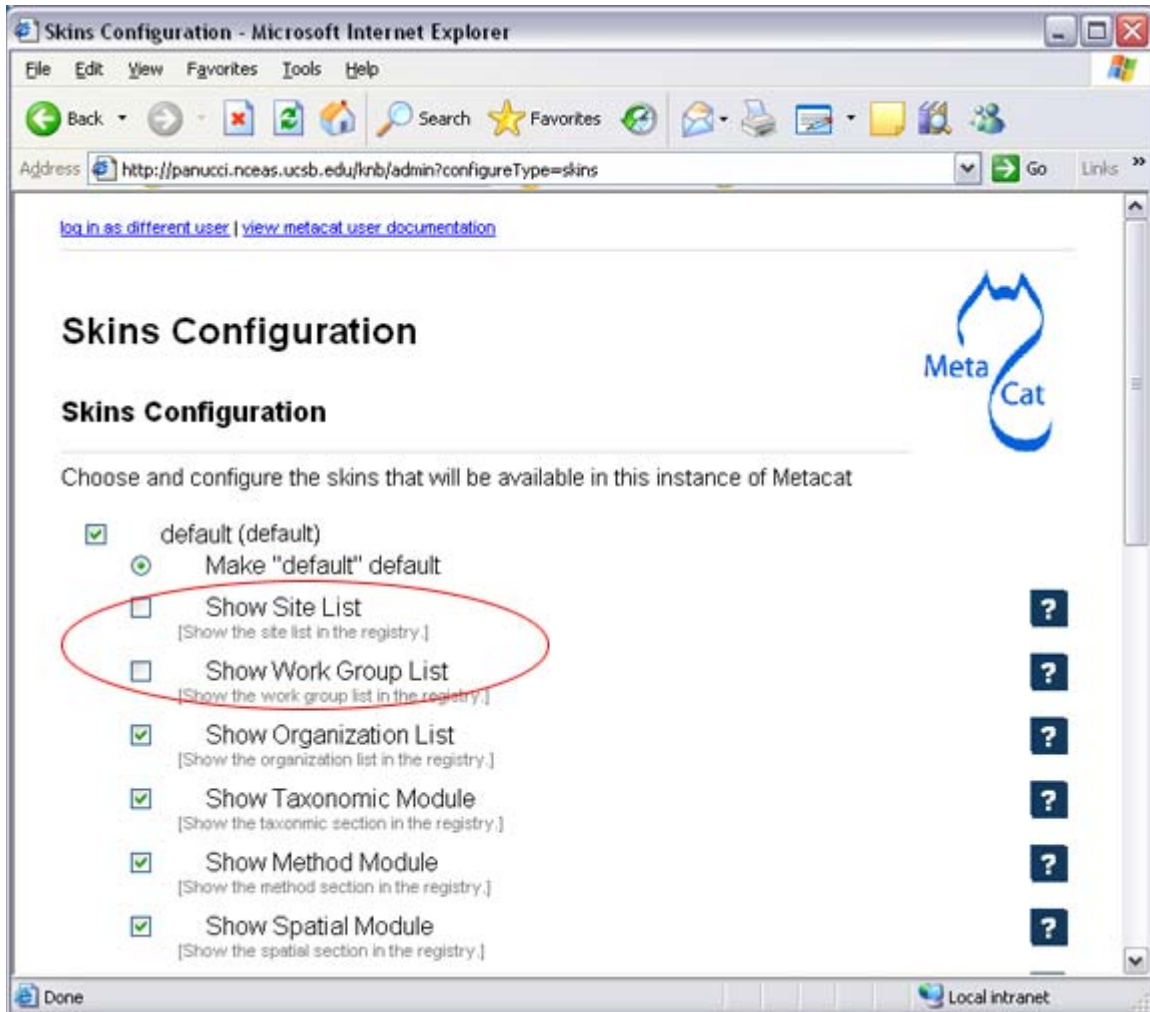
Skins Configuration - Microsoft Internet Explorer

File Edit View Favorites Tools Help

Back Search Favorites

Address http://panucci.nceas.ucsb.edu/knb/admin?configureType=skins Go Links

log in as different user | view metacat user documentation

Skins Configuration

Meta Cat

Skins Configuration

Choose and configure the skins that will be available in this instance of Metacat

default (default)

Make "default" default

Show Site List
[Show the site list in the registry.]

Show Work Group List
[Show the work group list in the registry.]

Show Organization List
[Show the organization list in the registry.]

Show Taxonomic Module
[Show the taxonmic section in the registry.]

Show Method Module
[Show the method section in the registry.]

Show Spatial Module
[Show the spatial section in the registry.]

?

Done

Local intranet